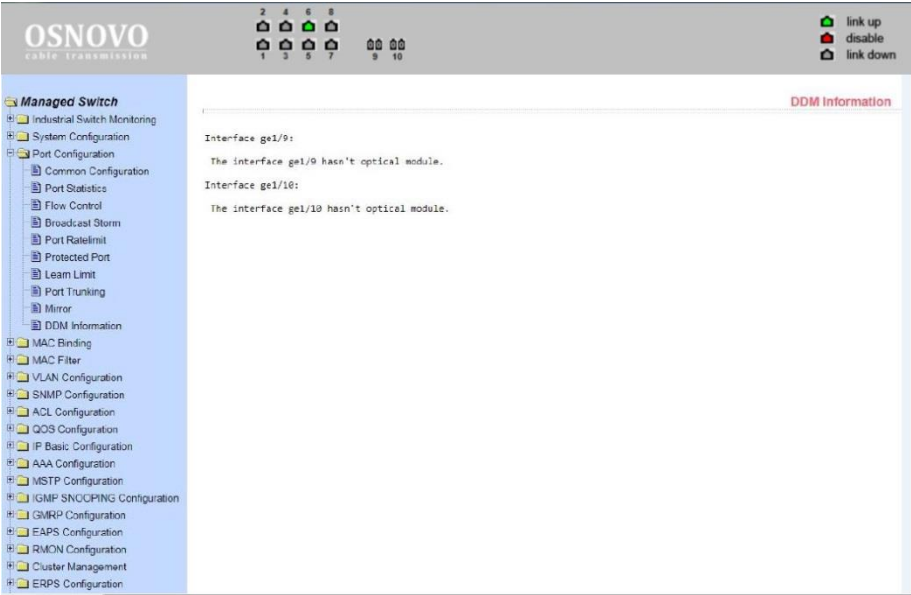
OSNOVO
cable transmission

2 4 6 8
1 3 5 7 9 10

link up
disable
link down

Managed Switch
Industrial Switch Monitoring
System Configuration
Port Configuration
Common Configuration
Port Statistics
Flow Control
Broadcast Storm
Port Ratelimit
Protected Port
Learn Limit
Port Trunking
Mirror
DDM Information
MAC Binding
MAC Filter
VLAN Configuration
SNMP Configuration
ACL Configuration
QOS Configuration
IP Basic Configuration
AAA Configuration
MSTP Configuration
IGMP SNOOPING Configuration
GMRP Configuration
EAPS Configuration
RMON Configuration
Cluster Management
ERPS Configuration

DDM Information

Interface ge1/9:

The interface ge1/9 hasn't optical module.

Interface ge1/10:

The interface ge1/10 hasn't optical module.